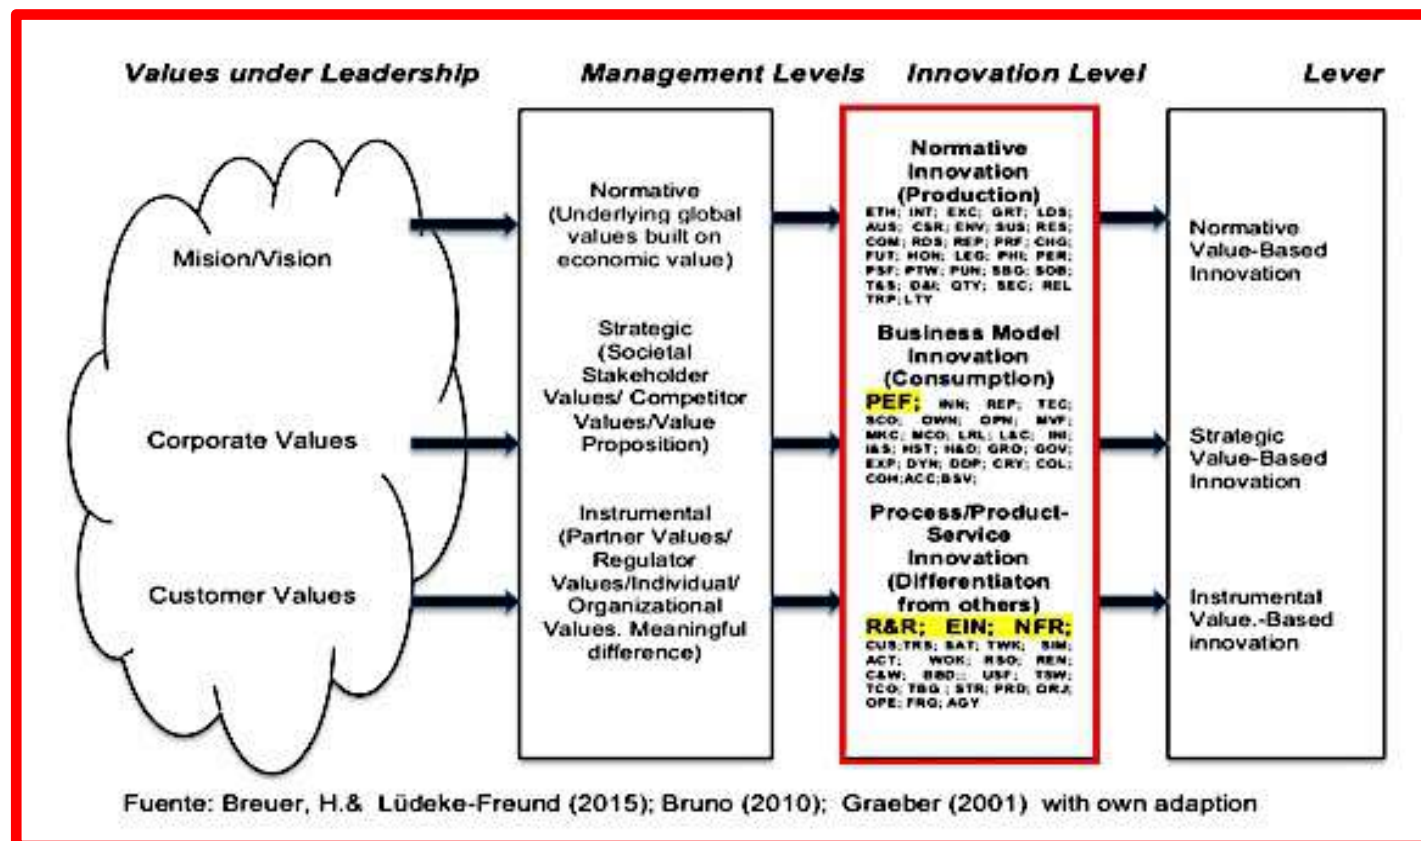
Values under Leadership

Management Levels

Innovation Level

Lever

Mision/Vision

Corporate Values

Customer Values

Normative (Underlying global values built on economic value)

Strategic (Societal Stakeholder Values/ Competitor Values/Value Proposition)

Instrumental (Partner Values/ Regulator Values/Individual/ Organizational Values. Meaningful difference)

Normative Innovation (Production)

ETH; INT; EXC; GRT; LDS; AUS; CSR; ENV; SUS; RES; COM; RDS; REP; PRF; CHG; FUT; HON; LEG; PHI; PER; PSF; PTW; PUN; SBG; SOB; T&S; D&I; QTY; SEC; REL TRP; LTY

Business Model Innovation (Consumption)

PEF; INN; REP; TEC; SCO; OWN; OPN; MVF; MKC; MCO; LRL; L&C; INI; I&S; HST; H&D; GRO; GOV; EXP; DYN; DDP; CRY; COL; COH;ACC;BSV;

Process/Product-Service Innovation (Differentiaton from others)

R&R; EIN; NFR;

CUS;TRS; SAT; TWK; SIM; ACT; WOK; RSO; REN; C&W; BBD; USF; TSW; TCO; TBG; STR; PRD; ORJ; OPE; FRG; AGY

Normative Value-Based Innovation

Strategic Value-Based Innovation

Instrumental Value.-Based innovation

Fuente: Breuer, H.& Lüdeke-Freund (2015); Bruno (2010); Graeber (2001) with own adaption